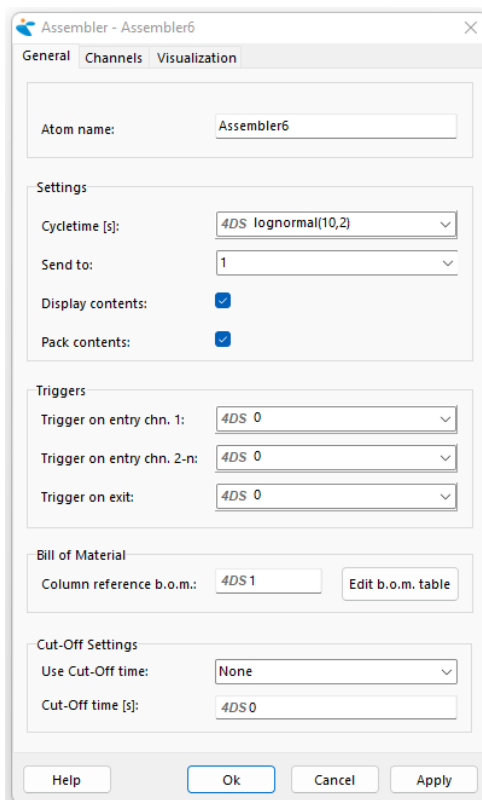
Assembler - Assembler6

General | Channels | Visualization

Atom name: Assembler6

Settings

Cycletime [s]: 4DS lognormal(10,2)

Send to: 1

Display contents:

Pack contents:

Triggers

Trigger on entry chn. 1: 4DS 0

Trigger on entry chn. 2-n: 4DS 0

Trigger on exit: 4DS 0

Bill of Material

Column reference b.o.m.: 4DS 1

Edit b.o.m. table

Cut-Off Settings

Use Cut-Off time: None

Cut-Off time [s]: 4DS 0

Help | Ok | Cancel | Apply